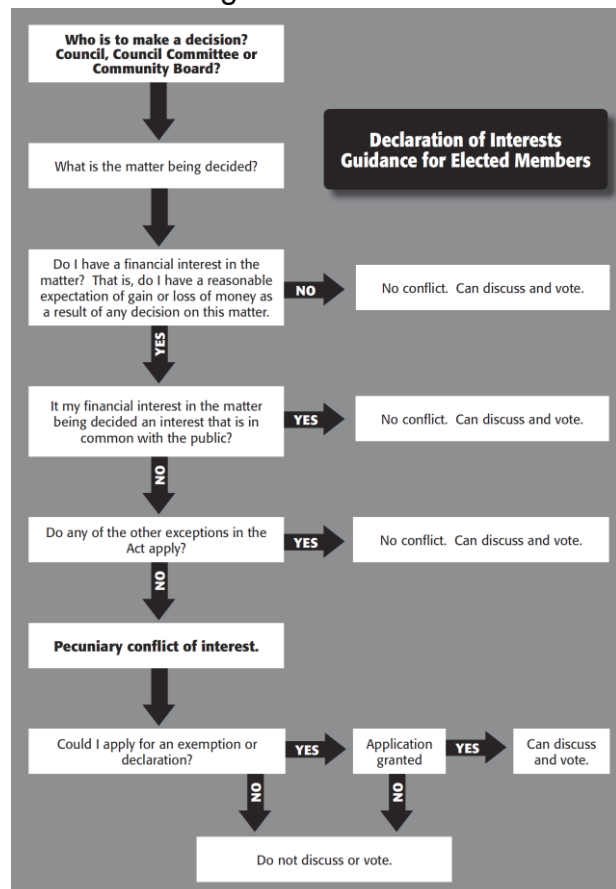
Who is to make a decision? Council, Council Committee or Community Board?

Declaration of Interests
Guidance for Elected Members

What is the matter being decided?

Do I have a financial interest in the matter? That is, do I have a reasonable expectation of gain or loss of money as a result of any decision on this matter.

NO

No conflict. Can discuss and vote.

YES

It my financial interest in the matter being decided an interest that is in common with the public?

YES

No conflict. Can discuss and vote.

NO

Do any of the other exceptions in the Act apply?

YES

No conflict. Can discuss and vote.

NO

Pecuniary conflict of interest.

Could I apply for an exemption or declaration?

YES

Application granted

YES

Can discuss and vote.

NO

NO

Do not discuss or vote.